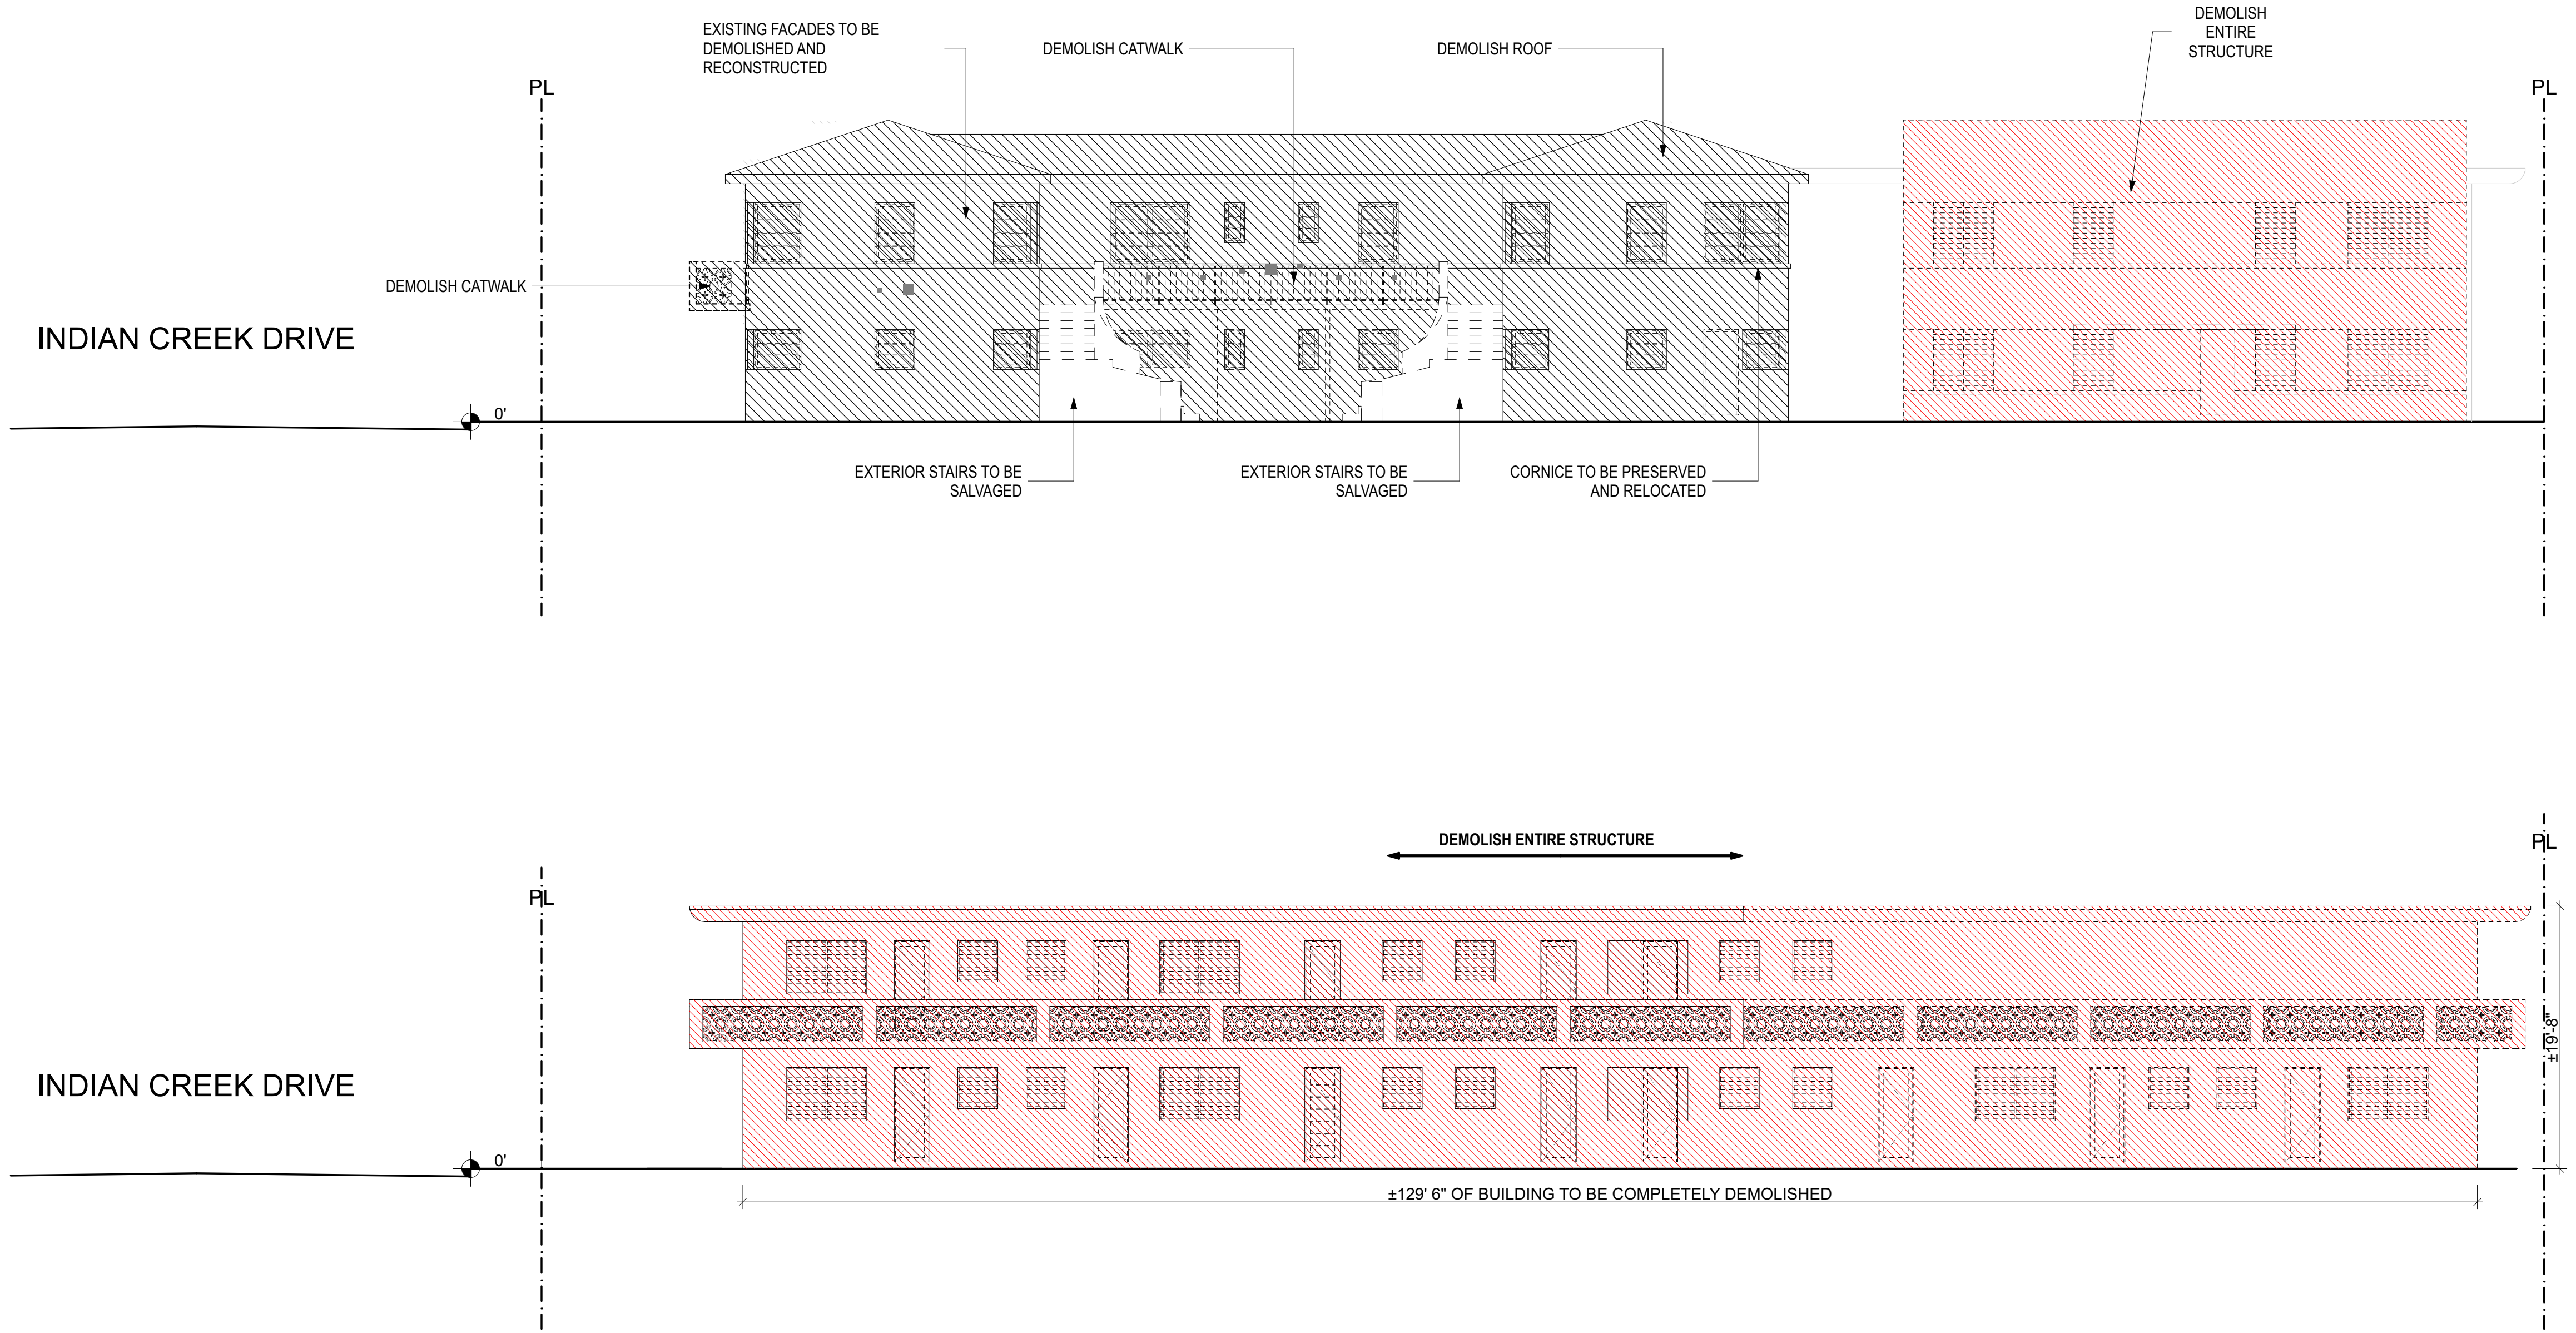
EXISTING FACADES TO BE DEMOLISHED AND RECONSTRUCTED

DEMOLISH CATWALK

DEMOLISH ROOF

DEMOLISH ENTIRE STRUCTURE

PL

PL

DEMOLISH CATWALK

INDIAN CREEK DRIVE

0'

EXTERIOR STAIRS TO BE SALVAGED

EXTERIOR STAIRS TO BE SALVAGED

CORNICE TO BE PRESERVED AND RELOCATED

DEMOLISH ENTIRE STRUCTURE

PL

PL

INDIAN CREEK DRIVE

0'

±19'-8"

±129' 6" OF BUILDING TO BE COMPLETELY DEMOLISHED